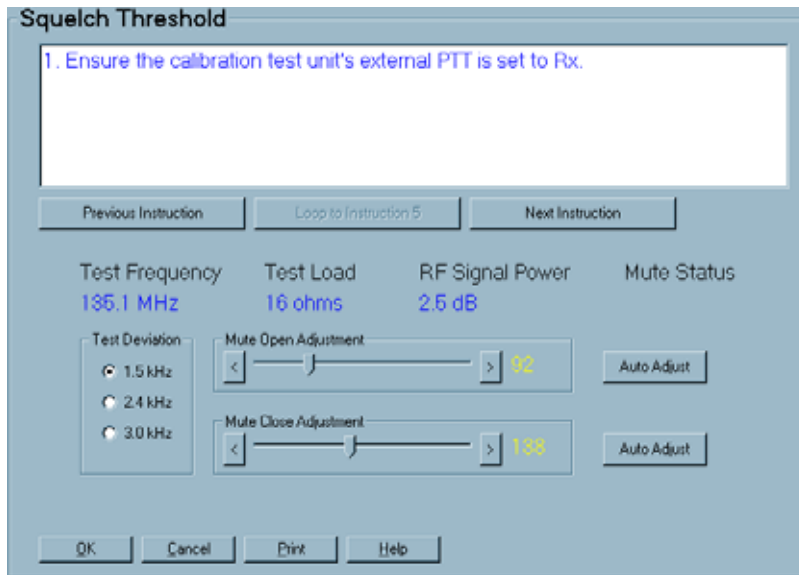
Squelch Threshold

1. Ensure the calibration test unit's external PTT is set to Rx.

Previous Instruction
Loop to Instruction 5
Next Instruction

Test Frequency
135.1 MHz

Test Load
16 ohms

RF Signal Power
2.5 dB

Mute Status

Test Deviation
1.5 kHz
2.4 kHz
3.0 kHz

Mute Open Adjustment
<
>
92
Auto Adjust

Mute Close Adjustment
<
>
138
Auto Adjust

OK
Cancel
Print
Help